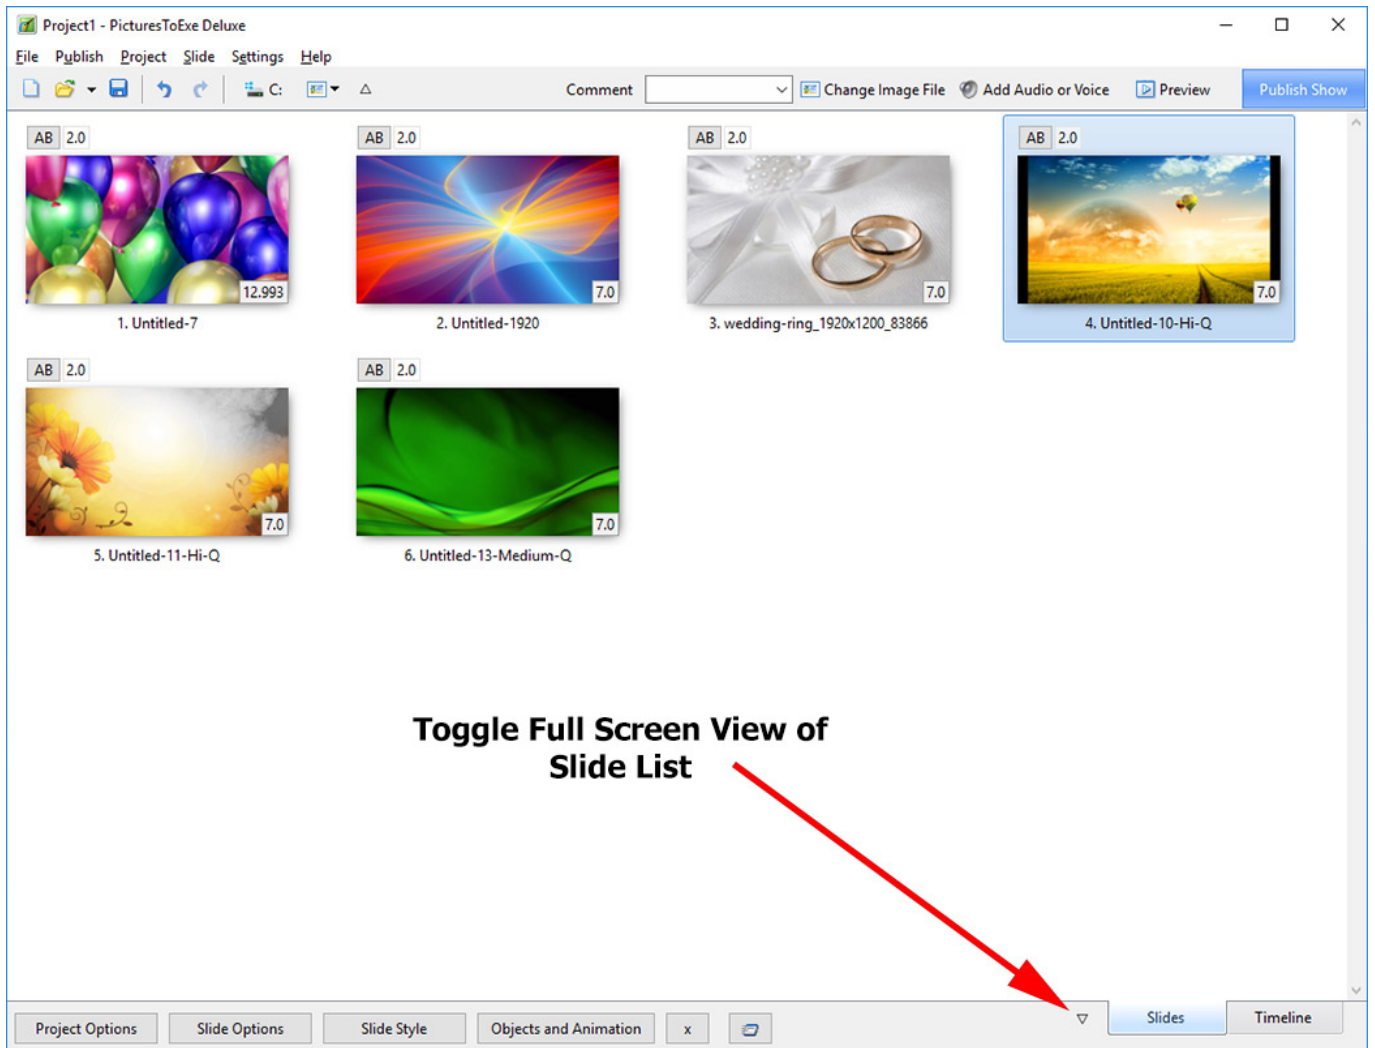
Project1 - PicturesToExe Deluxe

File Publish Project Slide Settings Help

C: Comment Change Image File Add Audio or Voice Preview Publish Show

AB 2.0
12.993
1. Untitled-7

AB 2.0
7.0
2. Untitled-1920

AB 2.0
7.0
3. wedding-ring_1920x1200_83866

AB 2.0
7.0
4. Untitled-10-Hi-Q

AB 2.0
7.0
5. Untitled-11-Hi-Q

AB 2.0
7.0
6. Untitled-13-Medium-Q

Toggle Full Screen View of Slide List

Slides Timeline

Project Options Slide Options Slide Style Objects and Animation x